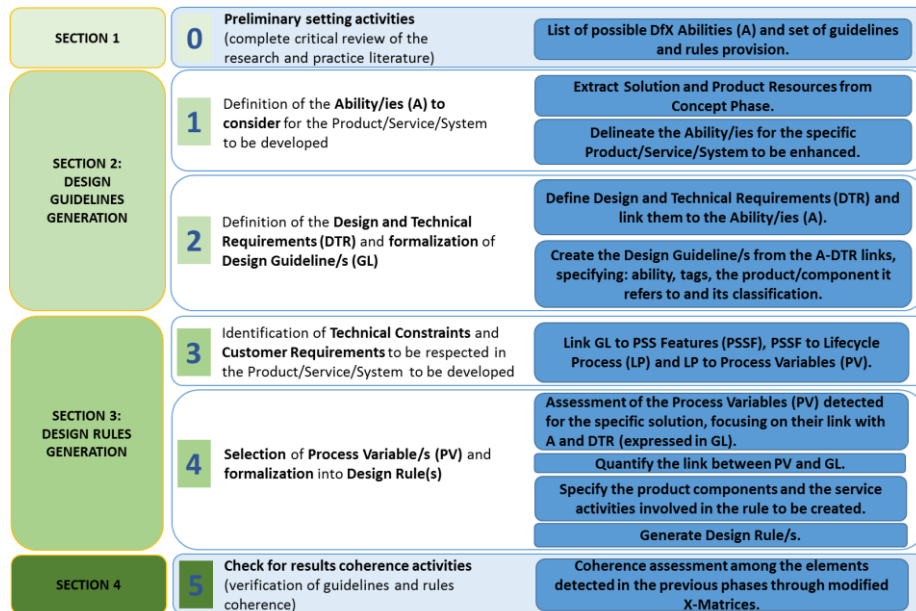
SECTION 1

0 Preliminary setting activities (complete critical review of the research and practice literature)

List of possible DfX Abilities (A) and set of guidelines and rules provision.

SECTION 2: DESIGN GUIDELINES GENERATION

1 Definition of the Ability/ies (A) to consider for the Product/Service/System to be developed

Extract Solution and Product Resources from Concept Phase.

Delineate the Ability/ies for the specific Product/Service/System to be enhanced.

2 Definition of the Design and Technical Requirements (DTR) and formalization of Design Guideline/s (GL)

Define Design and Technical Requirements (DTR) and link them to the Ability/ies (A).

Create the Design Guideline/s from the A-DTR links, specifying: ability, tags, the product/component it refers to and its classification.

SECTION 3: DESIGN RULES GENERATION

3 Identification of Technical Constraints and Customer Requirements to be respected in the Product/Service/System to be developed

Link GL to PSS Features (PSSF), PSSF to Lifecycle Process (LP) and LP to Process Variables (PV).

4 Selection of Process Variable/s (PV) and formalization into Design Rule(s)

Assessment of the Process Variables (PV) detected for the specific solution, focusing on their link with A and DTR (expressed in GL).

Quantify the link between PV and GL.

Specify the product components and the service activities involved in the rule to be created.

Generate Design Rule/s.

SECTION 4

5 Check for results coherence activities (verification of guidelines and rules coherence)

Coherence assessment among the elements detected in the previous phases through modified X-Matrices.